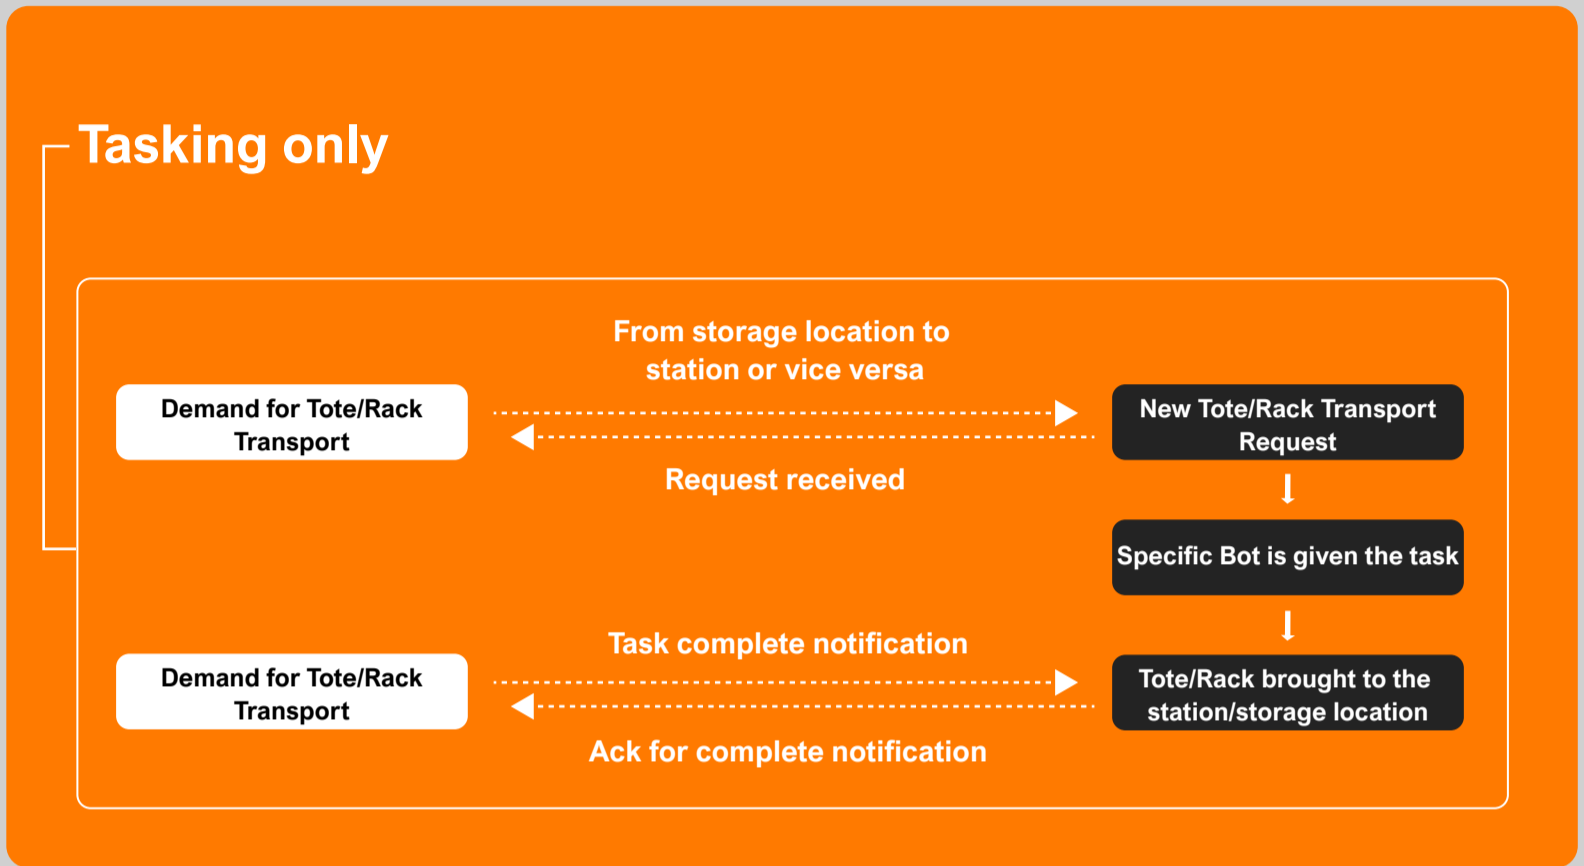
Tasking only

From storage location to station or vice versa

Demand for Tote/Rack Transport

New Tote/Rack Transport Request

Request received

Specific Bot is given the task

Task complete notification

Demand for Tote/Rack Transport

Tote/Rack brought to the station/storage location

Ack for complete notification